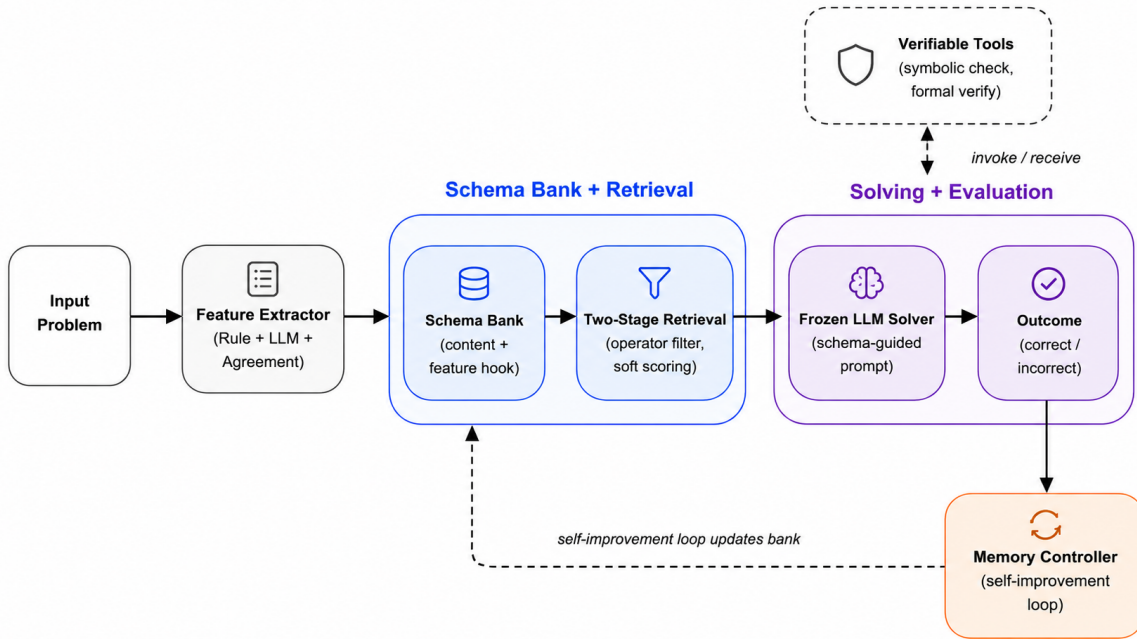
Verifiable Tools
(symbolic check, formal verify)

invoke / receive

Schema Bank + Retrieval

Solving + Evaluation

Input Problem

Feature Extractor
(Rule + LLM + Agreement)

Schema Bank
(content + feature hook)

Two-Stage Retrieval
(operator filter, soft scoring)

Frozen LLM Solver
(schema-guided prompt)

Outcome
(correct / incorrect)

self-improvement loop updates bank

Memory Controller
(self-improvement loop)